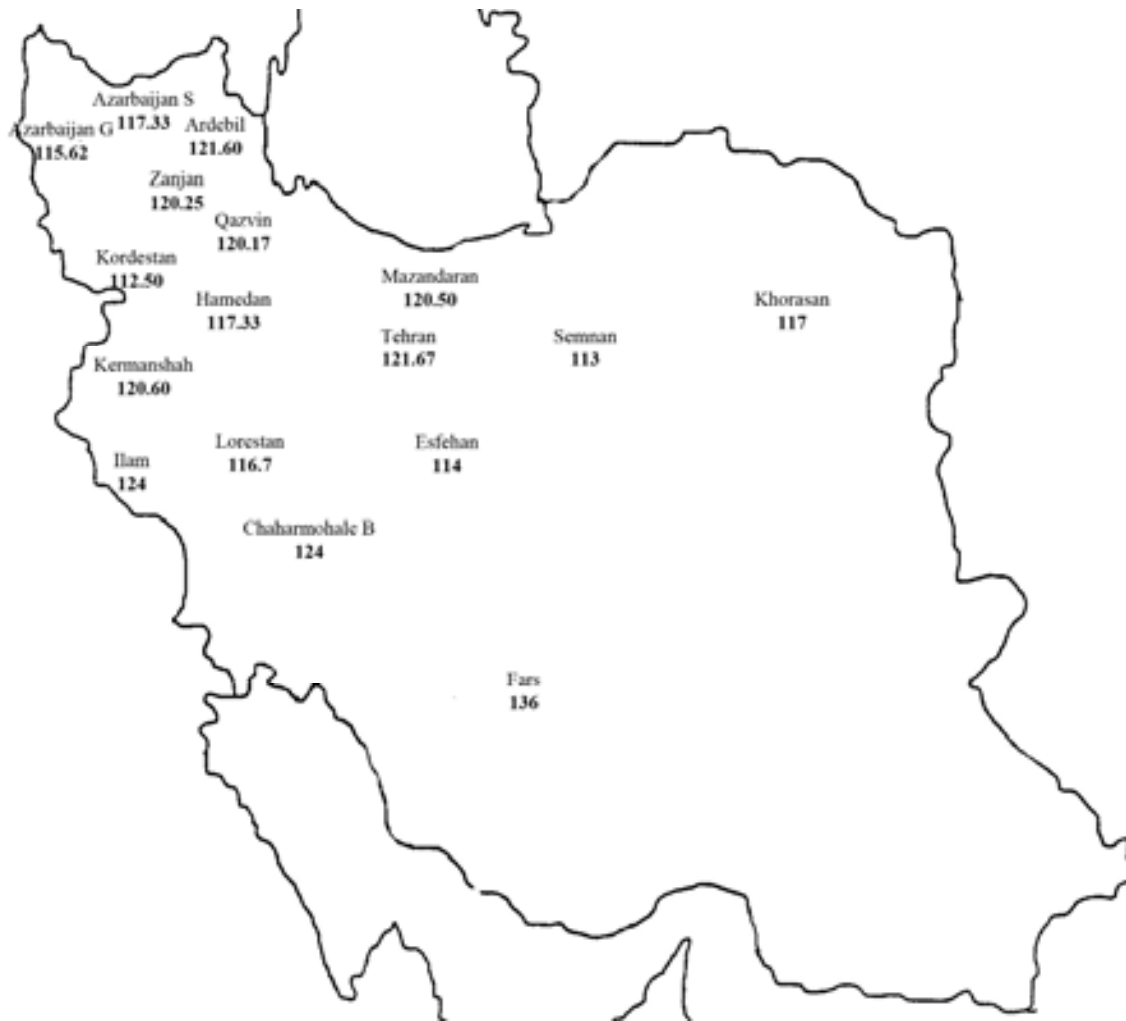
Azarbaijan S
117.33

Azarbaijan G
115.62

Ardebil
121.60

Zanjan
120.25

Qazvin
120.17

Kordestan
112.50

Mazandaran
120.50

Hamedan
117.33

Khorasan
117

Tehran
121.67

Semnan
113

Kermanshah
120.60

Lorestan
116.7

Esfehan
114

Ilam
124

Chaharmohale B
124

Fars
136